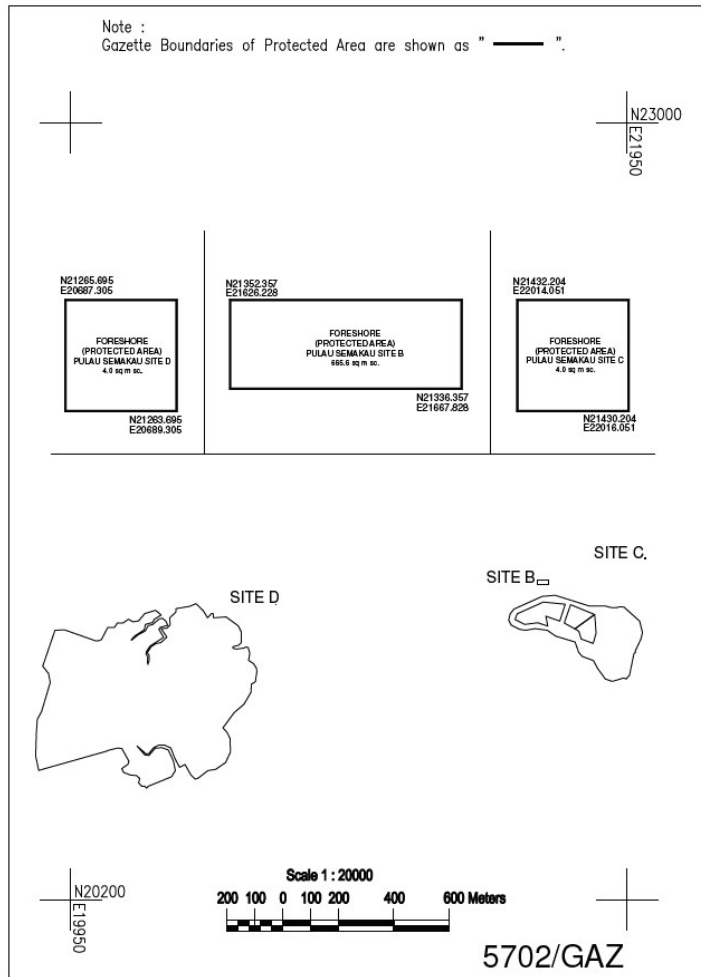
Note :
Gazette Boundaries of Protected Area are shown as " ——— ".

N23000
E21950

N21265.695
E20687.305

FORESHORE
(PROTECTED AREA)
PULAU SEMAKAU SITE D
4.0 sq m sc.

N21263.695
E20689.305

N21352.357
E21626.228

FORESHORE
(PROTECTED AREA)
PULAU SEMAKAU SITE B
665.6 sq m sc.

N21336.357
E21667.828

N21432.204
E22014.051

FORESHORE
(PROTECTED AREA)
PULAU SEMAKAU SITE C
4.0 sq m sc.

N21430.204
E22016.051

SITE C.

SITE B

SITE D

N20200
E19950

Scale 1 : 20000
200 100 0 100 200 400 600 Meters

5702/GAZ